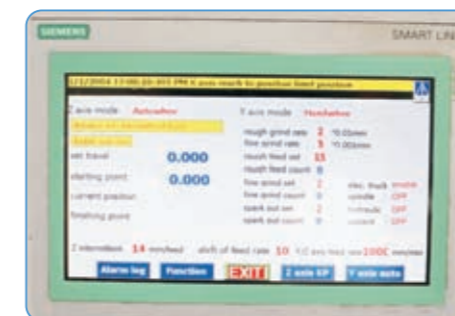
SIEMENS

SMART LIN

1/1/2004 13:00:20:403 PM X axis reach to position fixed position

Z axis mode Autoalso

set travel 0.000

starting point 0.000

current position

finishing point

Y axis mode Handalso

rough grind rate 2 *0.01mm

fine grind rate 3 *0.001mm

rough feed set 15

rough feed count 0

fine grind set 2

fine grind count 0

spark out set 2

spark out count 0

elec. truck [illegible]

spindle OFF

hydraulic OFF

coolant OFF

Z intermittent 14 mm/feed

shift of feed rate 10

Alarm log

Function

EXIT

Z axis KP

Y axis auto